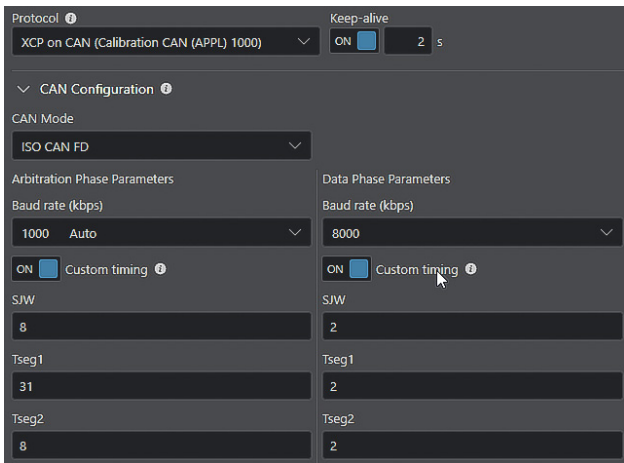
Protocol
XCP on CAN (Calibration CAN (APPL) 1000)

Keep-alive
ON 2 s

CAN Configuration

CAN Mode
ISO CAN FD

Arbitration Phase Parameters
Baud rate (kbps)
1000 Auto
ON Custom timing
SJW
8
Tseg1
31
Tseg2
8

Data Phase Parameters
Baud rate (kbps)
8000
ON Custom timing
SJW
2
Tseg1
2
Tseg2
2